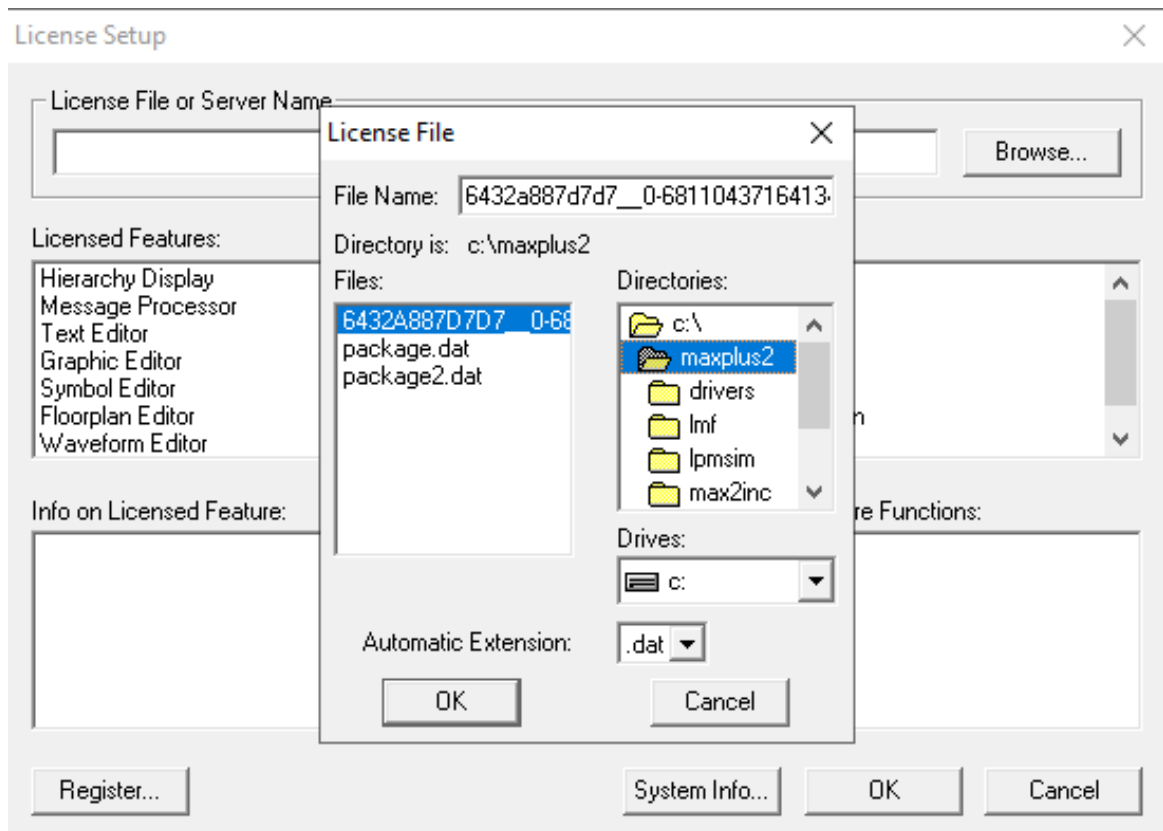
License Setup

License File or Server Name

Browse...

Licensed Features:

Hierarchy Display
Message Processor
Text Editor
Graphic Editor
Symbol Editor
Floorplan Editor
Waveform Editor

n

Info on Licensed Feature:

re Functions:

License File

File Name: 6432a887d7d7__0-6811043716413

Directory is: c:\maxplus2

Files:

6432A887D7D7__0-68
package.dat
package2.dat

Directories:

c:\
maxplus2
drivers
lmf
lpmsim
max2inc

Drives:

c:

Automatic Extension: .dat

OK

Cancel

Register...

System Info...

OK

Cancel